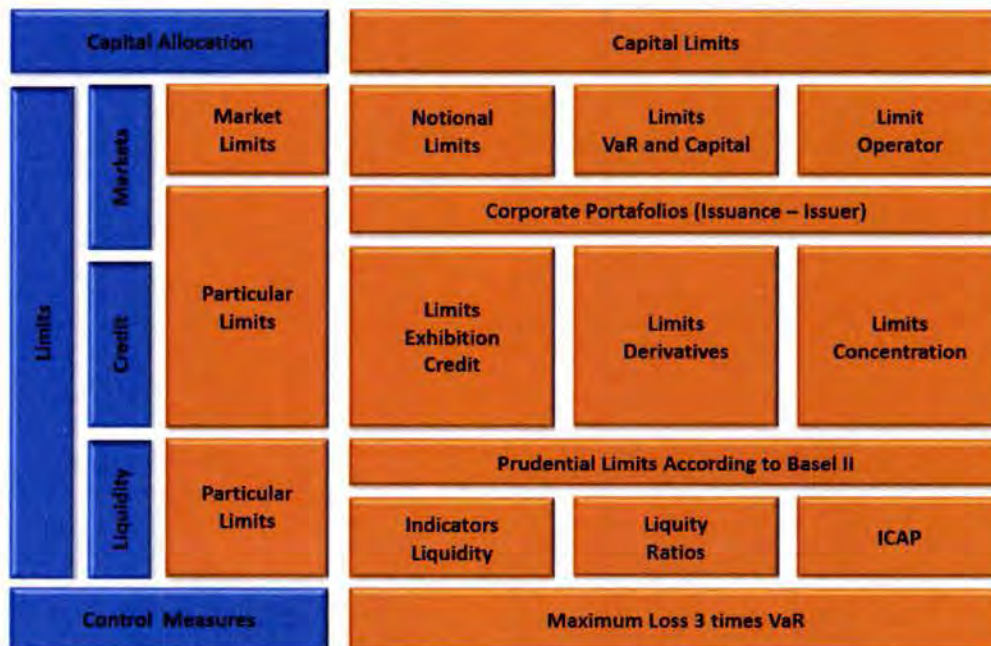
Capital Allocation

Capital Limits

Limits

Markets

Market Limits

Notional Limits

Limits VaR and Capital

Limit Operator

Credit

Particular Limits

Corporate Portafolios (Issuance – Issuer)

Limits Exhibition Credit

Limits Derivatives

Limits Concentration

Liquidity

Particular Limits

Prudential Limits According to Basel II

Indicators Liquidity

Liquity Ratios

ICAP

Control Measures

Maximum Loss 3 times VaR